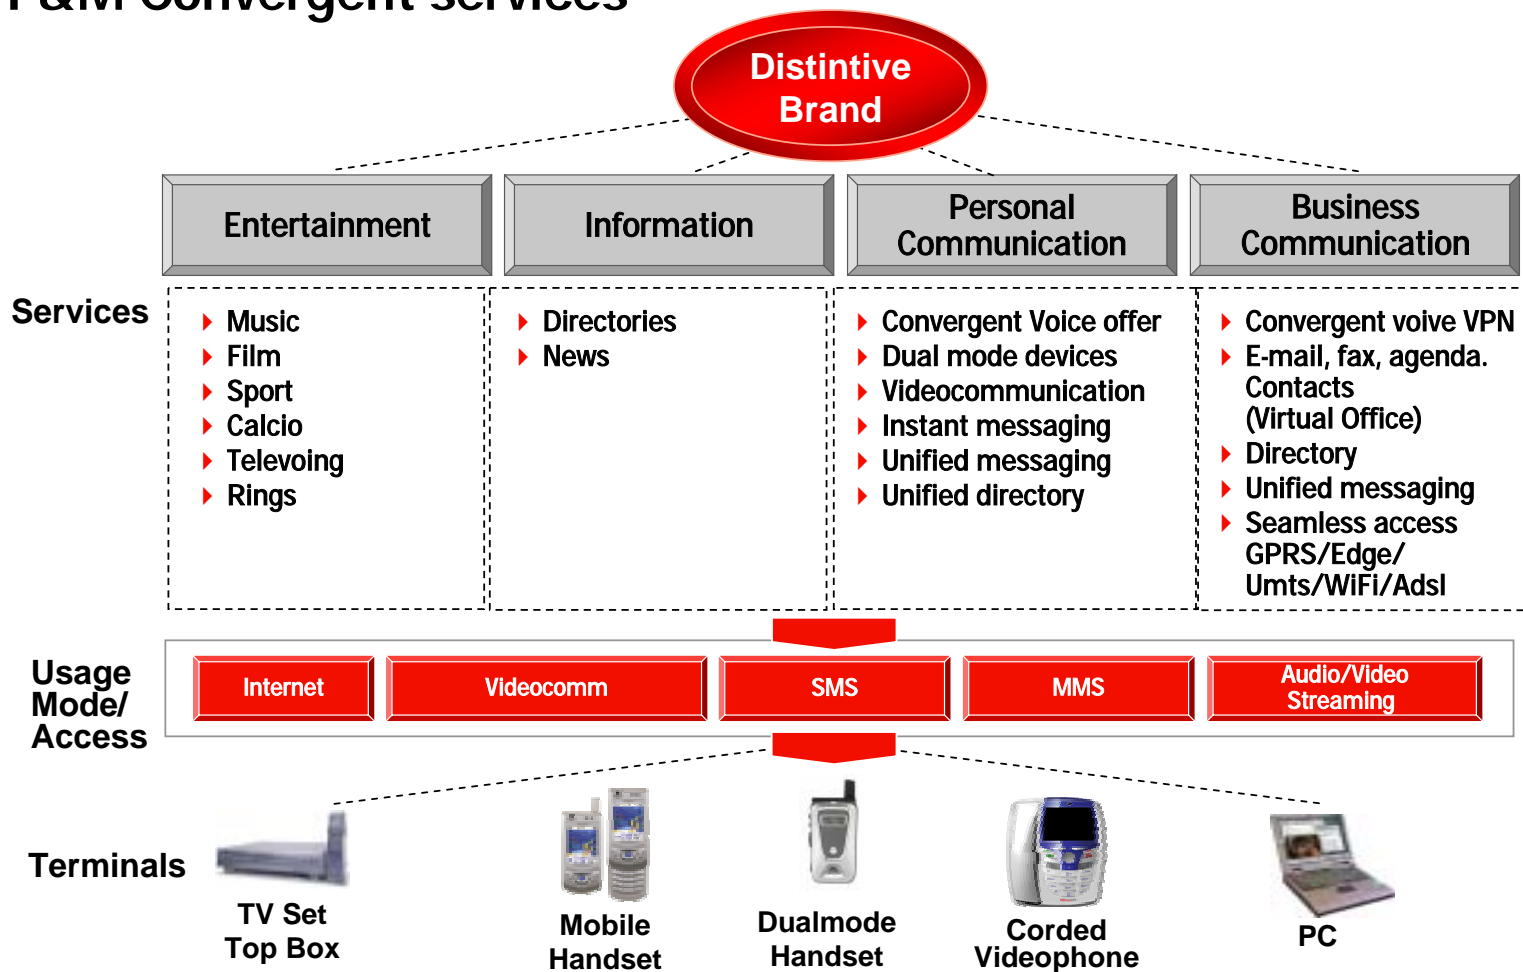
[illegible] Convergent services

Distintive Brand

Entertainment

Information

Personal Communication

Business Communication

Services

Music
Film
Sport
Calcio
Televoing
Rings

Directories
News

Convergent Voice offer
Dual mode devices
Videocommunication
Instant messaging
Unified messaging
Unified directory

Convergent voive VPN
E-mail, fax, agenda. Contacts (Virtual Office)
Directory
Unified messaging
Seamless access GPRS/Edge/ Umts/WiFi/Adsl

Usage Mode/ Access

Internet

Videocomm

SMS

MMS

Audio/Video Streaming

Terminals

TV Set Top Box

Mobile Handset

Dualmode Handset

Corded Videophone

PC